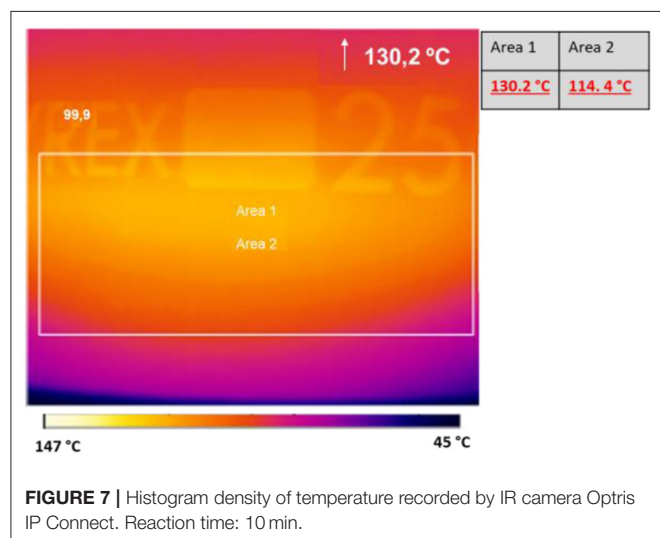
↑ 130,2 °C

| Area 1 | Area 2 |
|---|---|
| 130.2 °C | 114. 4 °C |

99,9

REX 25

Area 1

Area 2

147 °C

45 °C

**FIGURE 7 |** Histogram density of temperature recorded by IR camera Optris IP Connect. Reaction time: 10 min.